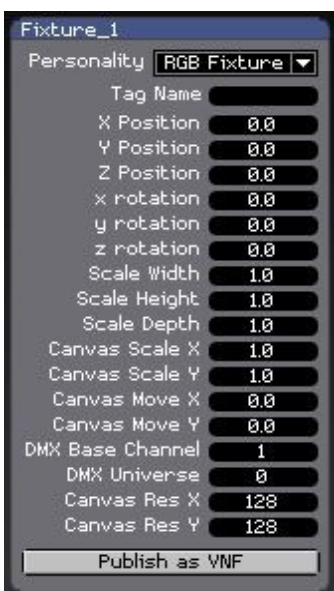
Fixture_1

Personality RGB Fixture

Tag Name

X Position 0.0

Y Position 0.0

Z Position 0.0

x rotation 0.0

y rotation 0.0

z rotation 0.0

Scale Width 1.0

Scale Height 1.0

Scale Depth 1.0

Canvas Scale X 1.0

Canvas Scale Y 1.0

Canvas Move X 0.0

Canvas Move Y 0.0

DMX Base Channel 1

DMX Universe 0

Canvas Res X 128

Canvas Res Y 128

Publish as VNF